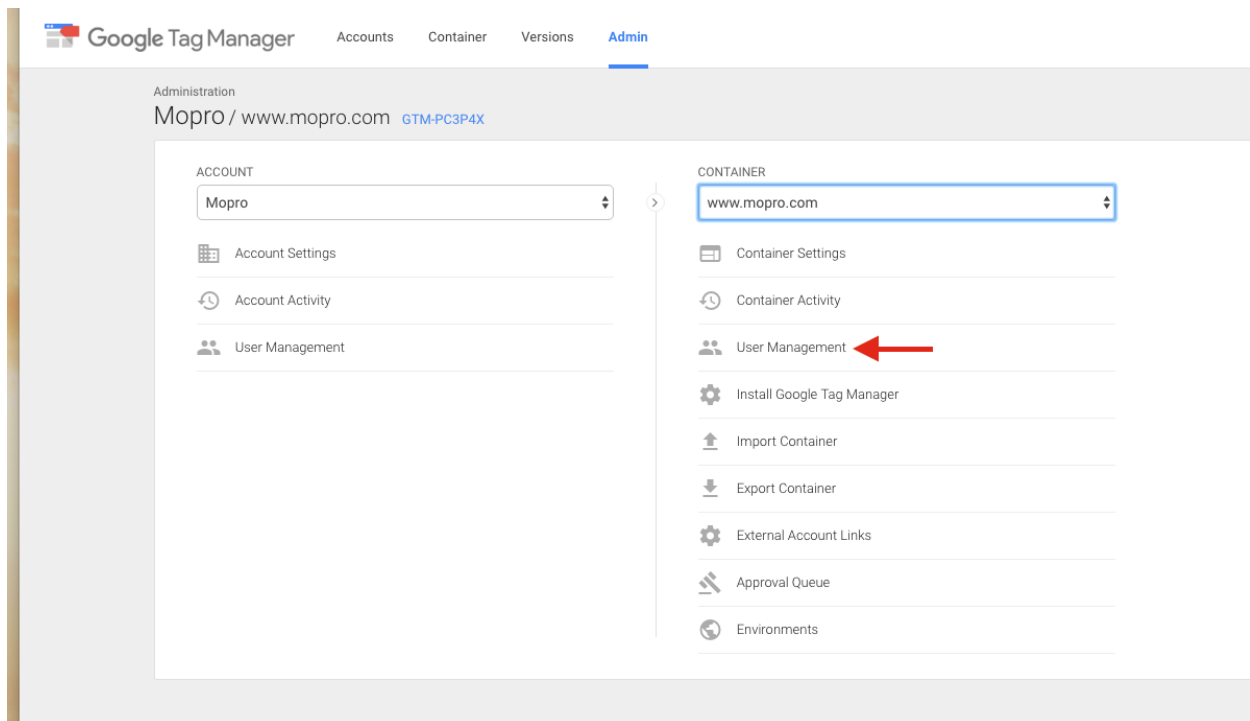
Google Tag Manager Accounts Container Versions Admin

Administration
Mopro / www.mopro.com GTM-PC3P4X

ACCOUNT
Mopro

Account Settings
Account Activity
User Management

CONTAINER
www.mopro.com

Container Settings
Container Activity
User Management
Install Google Tag Manager
Import Container
Export Container
External Account Links
Approval Queue
Environments